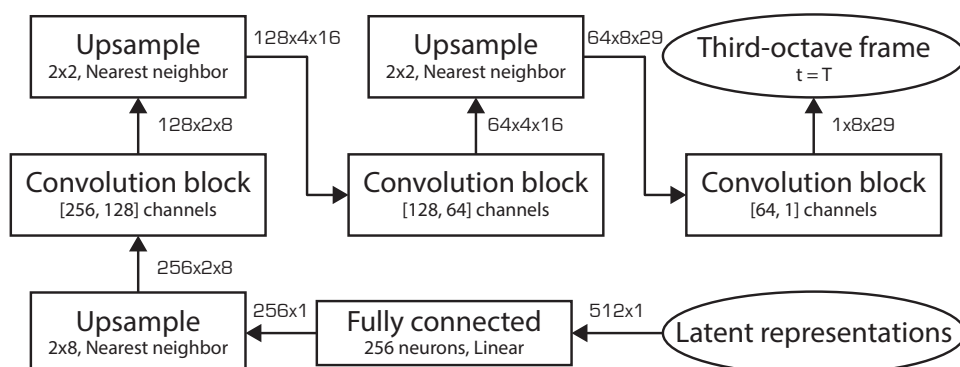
Upsample
2x2, Nearest neighbor

128x4x16

Upsample
2x2, Nearest neighbor

64x8x29

Third-octave frame
t = T

128x2x8

64x4x16

1x8x29

Convolution block
[256, 128] channels

Convolution block
[128, 64] channels

Convolution block
[64, 1] channels

256x2x8

Upsample
2x8, Nearest neighbor

256x1

Fully connected
256 neurons, Linear

512x1

Latent representations